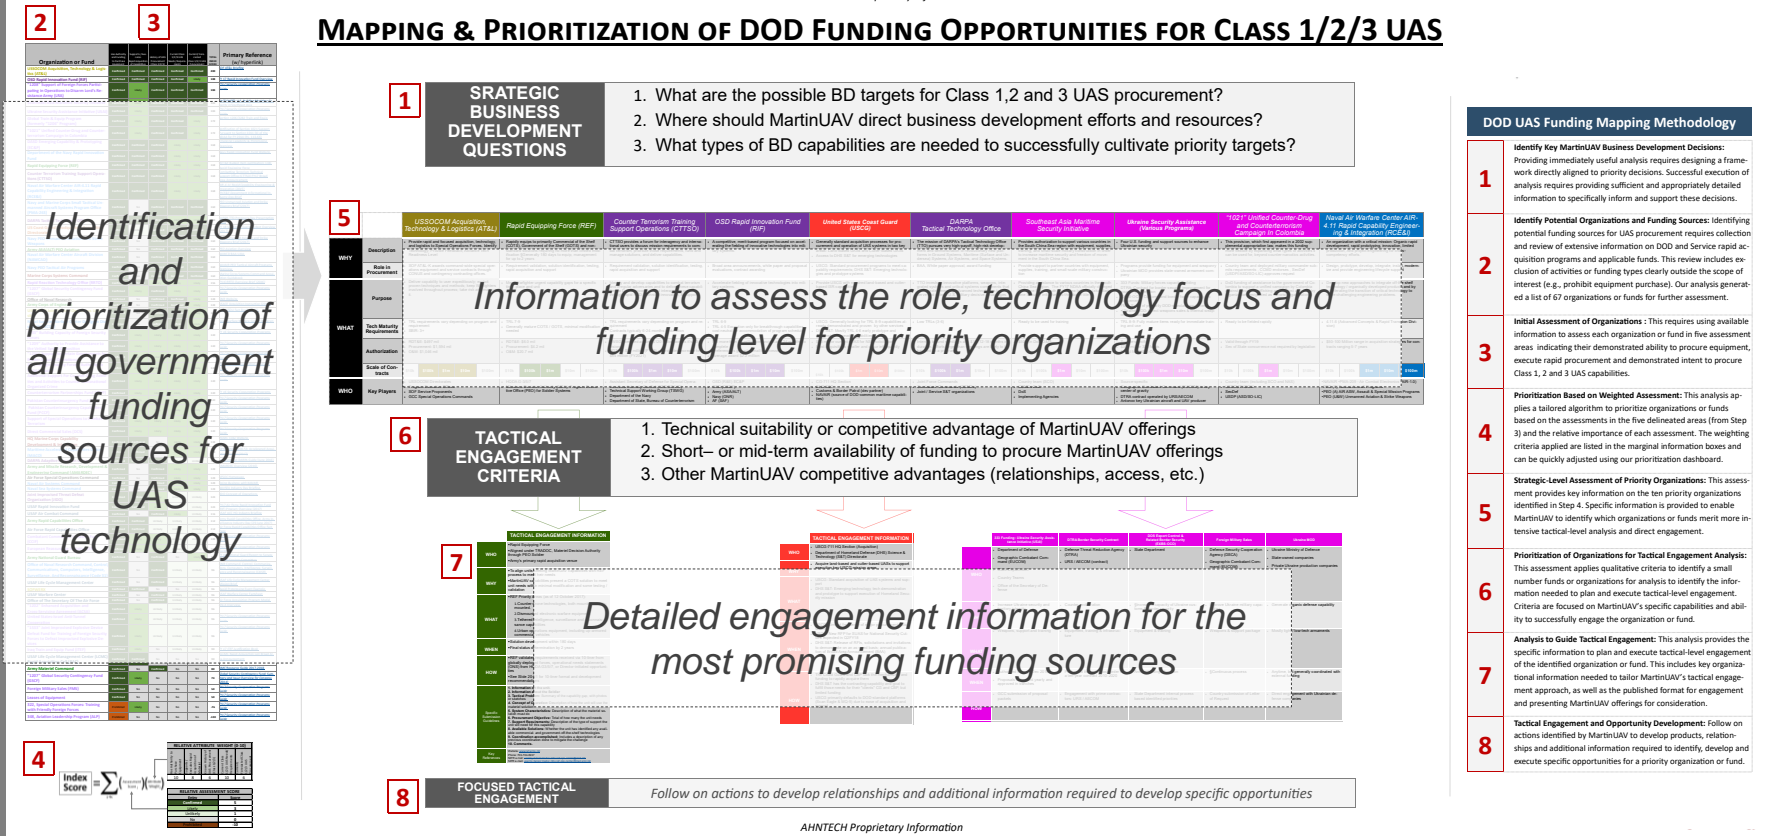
MAPPING & PRIORITIZATION OF DOD FUNDING OPPORTUNITIES FOR CLASS 1/2/3 UAS

2

3

Organization or Fund

Primary Reference

Identification and prioritization of all government funding sources for UAS technology

4

Index Score

1

SRATEGIC BUSINESS DEVELOPMENT QUESTIONS

1. What are the possible BD targets for Class 1,2 and 3 UAS procurement?
2. Where should MartinUAV direct business development efforts and resources?
3. What types of BD capabilities are needed to successfully cultivate priority targets?

5

USSOCOM Acquisition, Technology & Logistics (AT&L)

Rapid Equipping Force (REF)

Counter Terrorism Training Support Program (CTTSO)

OSD Rapid Innovation Fund (RIF)

United States Coast Guard (USCG)

DARPA Tactical Technology Office

Southeast Asia Maritime Security Initiative

Ukraine Security Assistance (Various Programs)

"1021" Unified Counter-Drug and Counterterrorism Campaign in Colombia

Naval Air Warfare Center AIR-4.11 Rapid Capability Engineering & Integration (RCE&I)

WHY

Description

Role in Procurement

WHAT

Purpose

Tech Maturity Requirements

Authorization

Scale of Contracts

WHO

Key Players

Information to assess the role, technology focus and funding level for priority organizations

6

TACTICAL ENGAGEMENT CRITERIA

1. Technical suitability or competitive advantage of MartinUAV offerings
2. Short– or mid-term availability of funding to procure MartinUAV offerings
3. Other MartinUAV competitive advantages (relationships, access, etc.)

7

TACTICAL ENGAGEMENT INFORMATION

WHO

WHY

WHAT

WHEN

HOW

Detailed engagement information for the most promising funding sources

8

FOCUSED TACTICAL ENGAGEMENT

Follow on actions to develop relationships and additional information required to develop specific opportunities

AHNTECH Proprietary Information

DOD UAS Funding Mapping Methodology

1 Identify Key MartinUAV Business Development Decisions: Providing immediately useful analysis requires designing a framework directly aligned to priority decisions. Successful execution of analysis requires providing sufficient and appropriately detailed information to specifically inform and support these decisions.

2 Identify Potential Organizations and Funding Sources: Identifying potential funding sources for UAS procurement requires collection and review of extensive information on DOD and Service rapid acquisition programs and applicable funds. This review includes exclusion of activities or funding types clearly outside the scope of interest (e.g., prohibit equipment purchase). Our analysis generated a list of 67 organizations or funds for further assessment.

3 Initial Assessment of Organizations: This requires using available information to assess each organization or fund in five assessment areas indicating their demonstrated ability to procure equipment, execute rapid procurement and demonstrated intent to procure Class 1, 2 and 3 UAS capabilities.

4 Prioritization Based on Weighted Assessment: This analysis applies a tailored algorithm to prioritize organizations or funds based on the assessments in the five delineated areas (from Step 3) and the relative importance of each assessment. The weighting criteria applied are listed in the marginal information boxes and can be quickly adjusted using our prioritization dashboard.

5 Strategic-Level Assessment of Priority Organizations: This assessment provides key information on the ten priority organizations identified in Step 4. Specific information is provided to enable MartinUAV to identify which organizations or funds merit more intensive tactical-level analysis and direct engagement.

6 Prioritization of Organizations for Tactical Engagement Analysis: This assessment applies qualitative criteria to identify a small number funds or organizations for analysis to identify the information needed to plan and execute tactical-level engagement. Criteria are focused on MartinUAV's specific capabilities and ability to successfully engage the organization or fund.

7 Analysis to Guide Tactical Engagement: This analysis provides the specific information to plan and execute tactical-level engagement of the identified organization or fund. This includes key organization-level information needed to tailor MartinUAV's tactical engagement approach, as well as the published format for engagement and presenting MartinUAV offerings for consideration.

8 Tactical Engagement and Opportunity Development: Follow on actions identified by MartinUAV to develop products, relationships and additional information required to identify, develop and execute specific opportunities for a priority organization or fund.